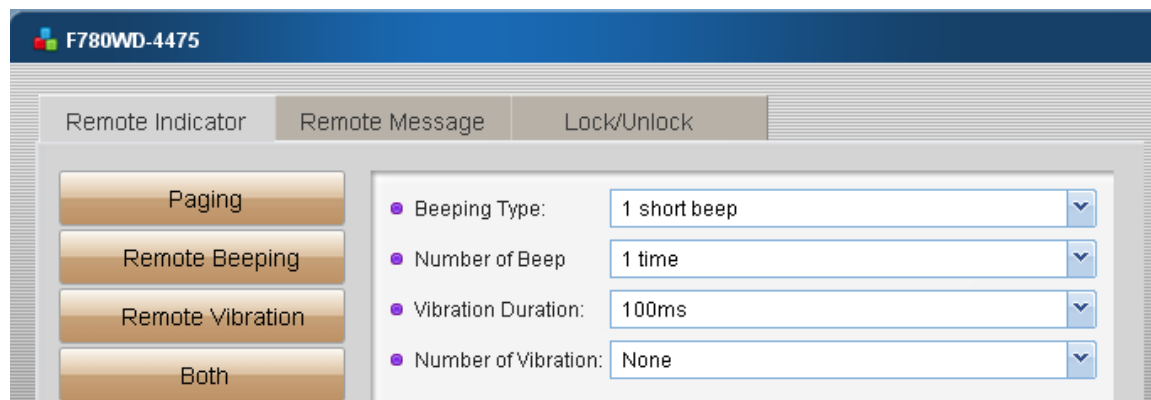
F780WD-4475

Remote Indicator | Remote Message | Lock/Unlock

Paging
Remote Beeping
Remote Vibration
Both

Beeping Type: 1 short beep
Number of Beep 1 time
Vibration Duration: 100ms
Number of Vibration: None